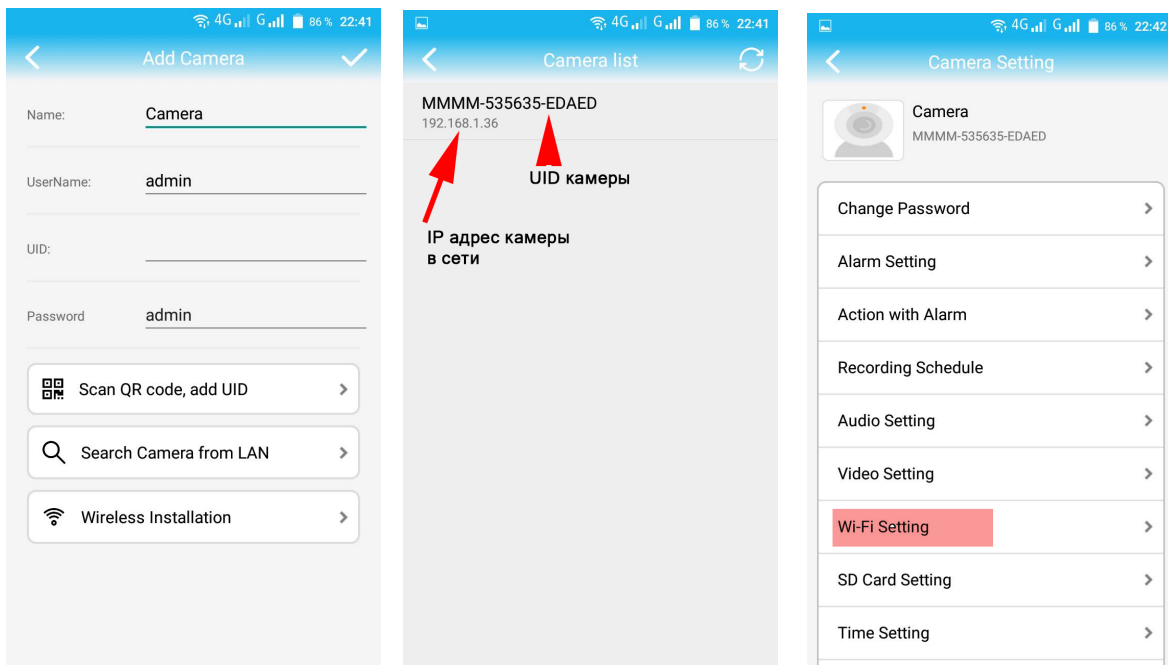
4G G 86 % 22:41

Add Camera

Name: Camera

UserName: admin

UID:

Password admin

Scan QR code, add UID

Search Camera from LAN

Wireless Installation

4G G 86 % 22:41

Camera list

MMMM-535635-EDAED
192.168.1.36

UID камеры

IP адрес камеры в сети

4G G 86 % 22:42

Camera Setting

Camera
MMMM-535635-EDAED

Change Password

Alarm Setting

Action with Alarm

Recording Schedule

Audio Setting

Video Setting

Wi-Fi Setting

SD Card Setting

Time Setting